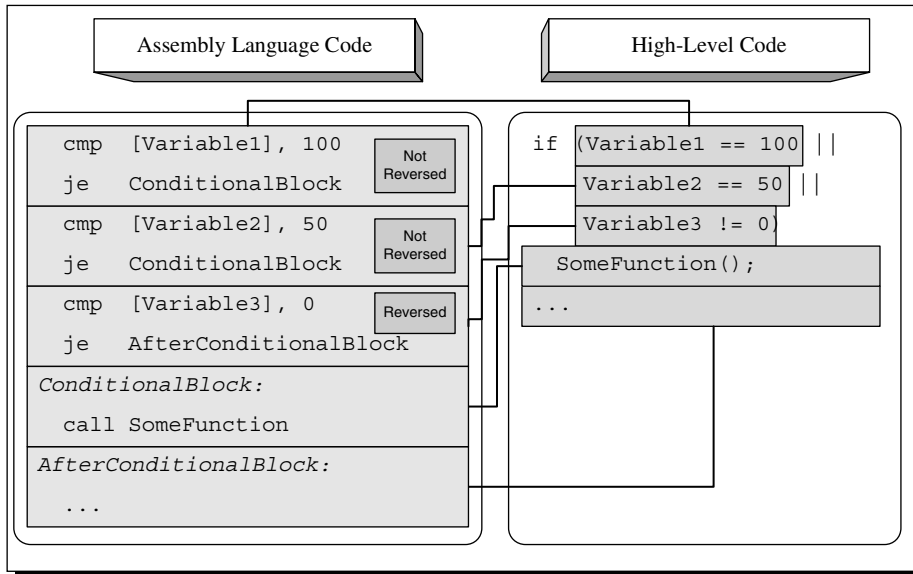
Assembly Language Code

High-Level Code

cmp [Variable1], 100
je ConditionalBlock

Not Reversed

cmp [Variable2], 50
je ConditionalBlock

Not Reversed

cmp [Variable3], 0
je AfterConditionalBlock

Reversed

ConditionalBlock:
call SomeFunction

AfterConditionalBlock:
...

if (Variable1 == 100 ||
Variable2 == 50 ||
Variable3 != 0)
SomeFunction();
...